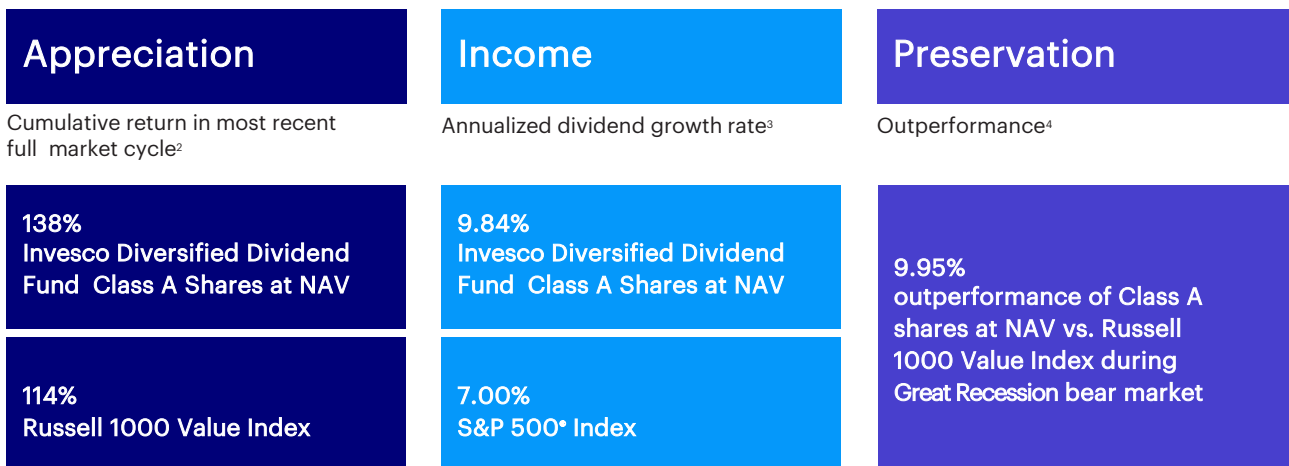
Appreciation

Cumulative return in most recent full market cycle$^2$

138%
Invesco Diversified Dividend Fund Class A Shares at NAV

114%
Russell 1000 Value Index

Income

Annualized dividend growth rate$^3$

9.84%
Invesco Diversified Dividend Fund Class A Shares at NAV

7.00%
S&P 500$^®$ Index

Preservation

Outperformance$^4$

9.95%
outperformance of Class A shares at NAV vs. Russell 1000 Value Index during Great Recession bear market